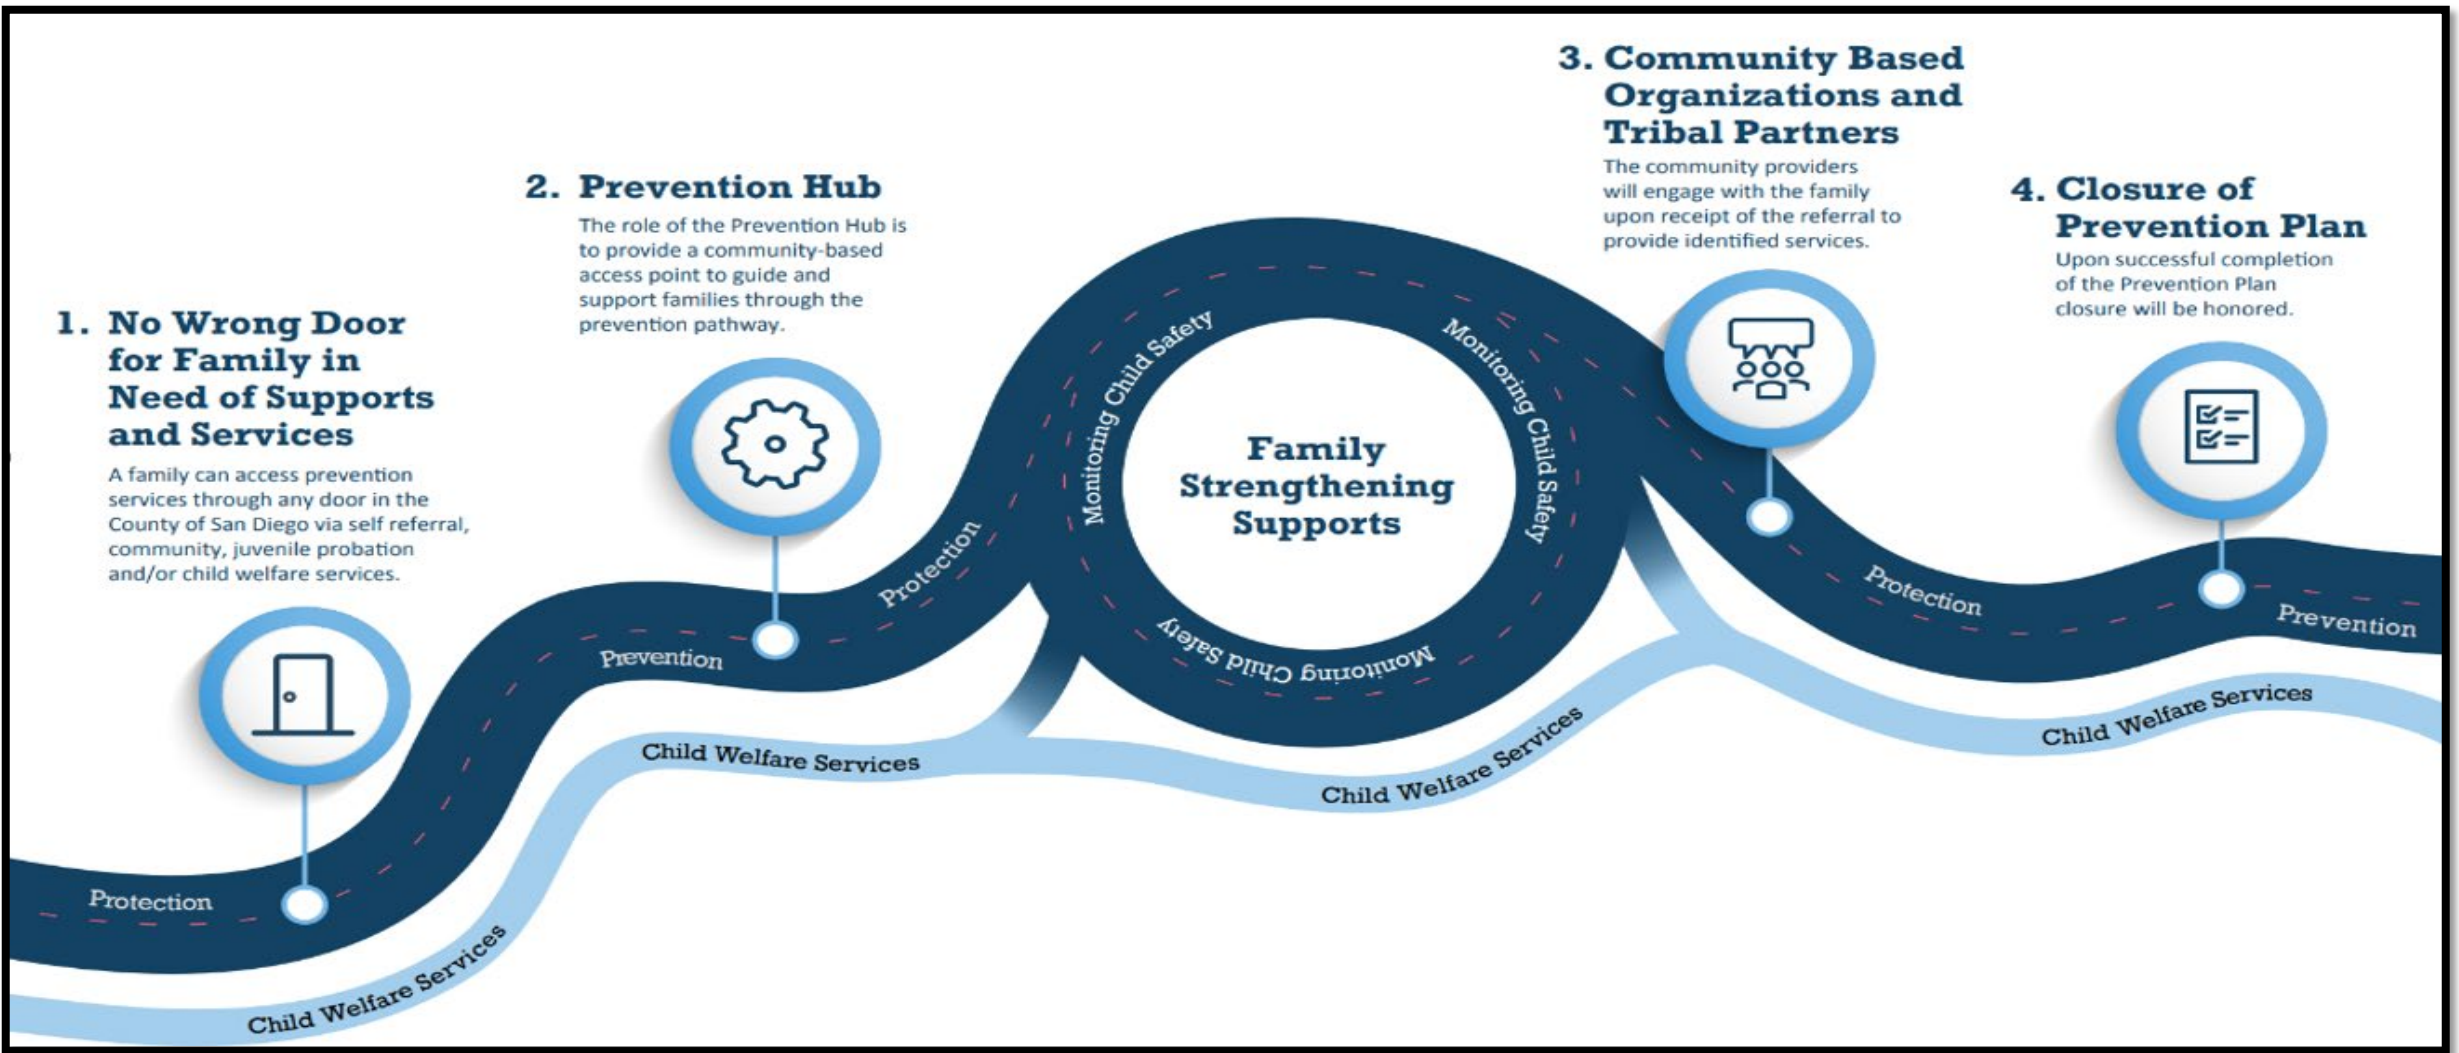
1. No Wrong Door for Family in Need of Supports and Services

A family can access prevention services through any door in the County of San Diego via self referral, community, juvenile probation and/or child welfare services.

2. Prevention Hub

The role of the Prevention Hub is to provide a community-based access point to guide and support families through the prevention pathway.

3. Community Based Organizations and Tribal Partners

The community providers will engage with the family upon receipt of the referral to provide identified services.

4. Closure of Prevention Plan

Upon successful completion of the Prevention Plan closure will be honored.

Family Strengthening Supports

Monitoring Child Safety

Monitoring Child Safety

Monitoring Child Safety

Protection

Prevention

Protection

Protection

Prevention

Child Welfare Services

Child Welfare Services

Child Welfare Services

Child Welfare Services